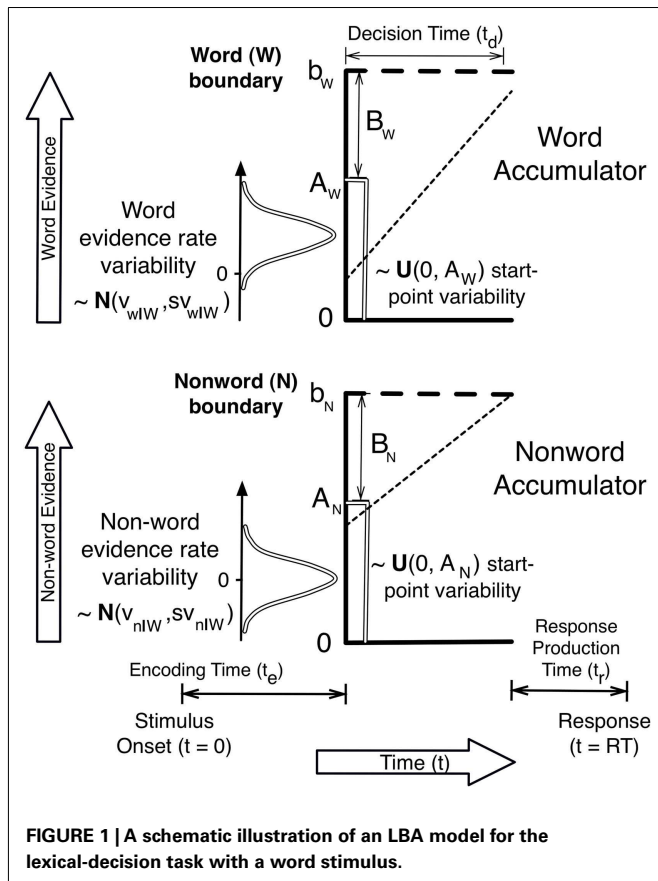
Decision Time ($t_d$)

**Word (W) boundary**

$b_W$

$B_W$

$A_W$

Word Accumulator

Word Evidence

Word evidence rate variability

0

~ $\mathbf{N}(v_{wIW}, sv_{wIW})$

~ $\mathbf{U}(0, A_W)$ start-point variability

0

**Nonword (N) boundary**

$b_N$

$B_N$

$A_N$

Nonword Accumulator

Non-word Evidence

Non-word evidence rate variability

0

~ $\mathbf{N}(v_{nIW}, sv_{nIW})$

~ $\mathbf{U}(0, A_N)$ start-point variability

0

Encoding Time ($t_e$)

Response Production Time ($t_r$)

Stimulus Onset (t = 0)

Response (t = RT)

Time (t)

**FIGURE 1 | A schematic illustration of an LBA model for the lexical-decision task with a word stimulus.**